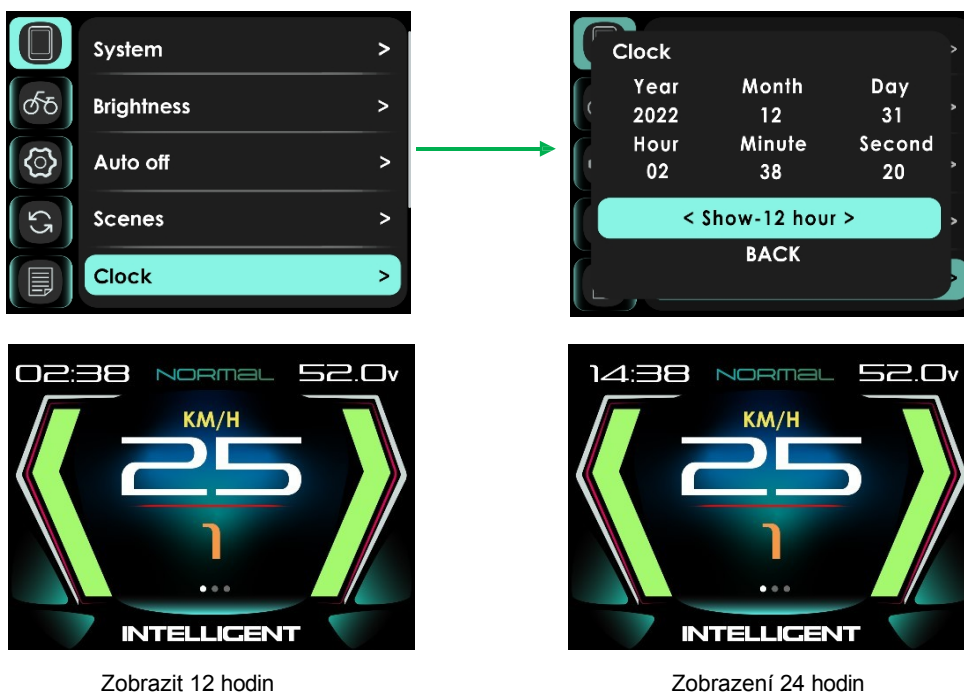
System >

Brightness >

Auto off >

Scenes >

Clock >

Clock

| Year | Month | Day |
|---|---|---|
| 2022 | 12 | 31 |
| Hour | Minute | Second |
| 02 | 38 | 20 |

< Show-12 hour >

BACK

02:38 NORMAL 52.0v

KM/H

25

1

INTELLIGENT

14:38 NORMAL 52.0v

KM/H

25

1

INTELLIGENT

Zobrazit 12 hodin

Zobrazení 24 hodin